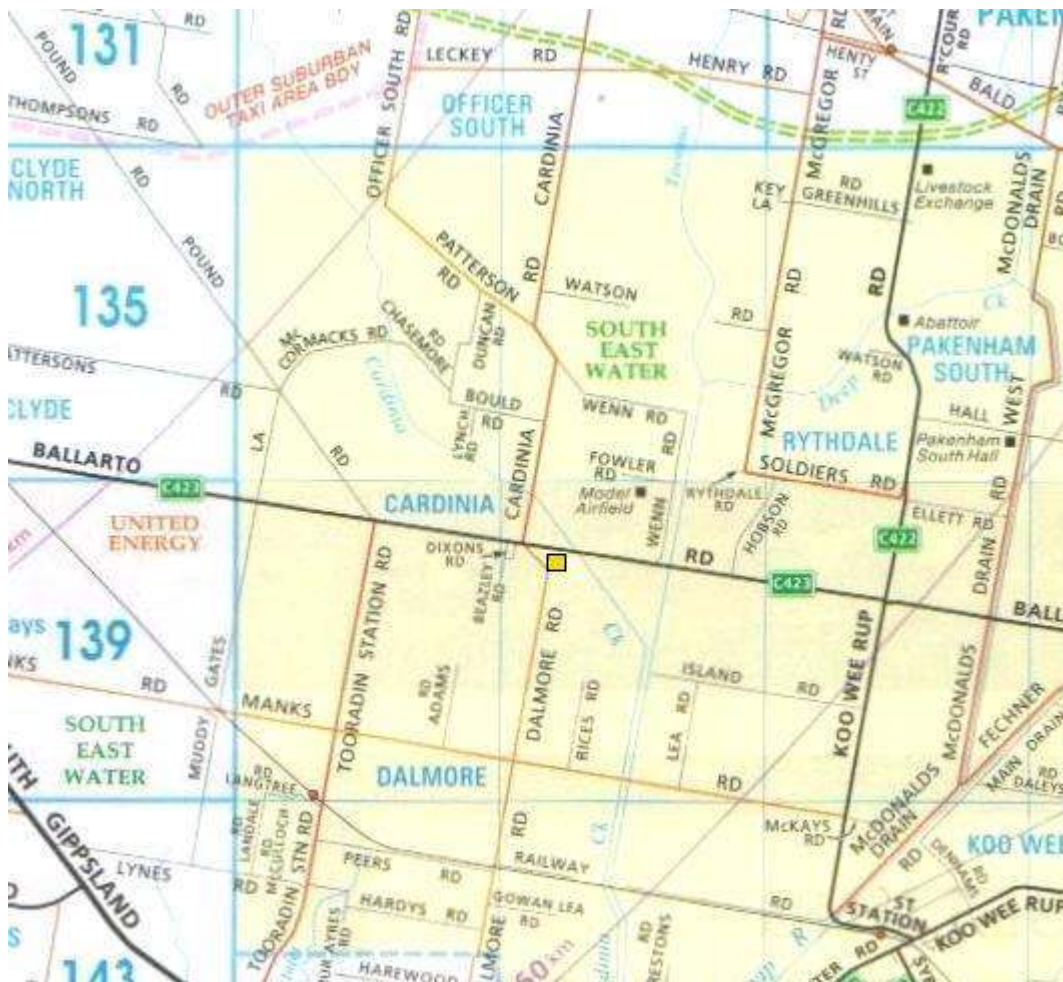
131
RD
POUND
RD
THOMPSONS RD
OUTER SUBURBAN TAXI AREA BDY
OFFICER SOUTH RD
LECKEY RD
HENRY RD
OFFICER SOUTH
CARDINIA
McGREGOR
HENTY ST
R'COURT RD
PAKEN
BALD
C422
CLYDE NORTH
RD
POUND
KEY LA
RD GREENHILLS
Livestock Exchange
McDONALDS DRAIN
135
PATTERSON RD
RD
WATSON
RD
DUNCAN RD
CHASEMORE RD
Mc CORMACKS RD
SOUTH EAST WATER
RD
McGREGOR
RD
Abattoir
PAKENHAM SOUTH
WATSON RD
PATTERSONS
RD
CLYDE
BOULD RD
LYNCH RD
WENN RD
RD
Deep
HALL
WEST
RYTHDALE
Pakenham South Hall
BALLARTO
LA
RD
CARDINIA
FOWLER RD
Model Airfield
RYTHDALE RD
SOLDIERS RD
C422
CARDINIA
WENN
HOBSON RD
ELLETT RD
RD
UNITED ENERGY
DIXONS RD
BEAZLEY RD
RD
C423
C422
BALL
DRAIN
139
RD
GATES
TOORADIN STATION RD
ADAMS RD
DALMORE RD
Ck
ISLAND RD
KOO WEE RUP
McDONALDS
FECHNER
MANKS
MUDDY
SOUTH EAST WATER
RICES RD
LEA RD
DALMORE
RD
LANGTREE RD
LANDALE RD
McCULLOCH RD
TOORADIN STN RD
RD
McKAYS RD
McDONALDS DRAIN
MAIN DRAIN
DALEYS RD
GIPPSLAND
LYNES
RD
PEERS RD
RAILWAY
RD
KOO WEE
DENHAM RD
HARDYS RD
GOWAN LEA RD
RD
STATION ST
KOO WEE RUP
TOORADIN
HAREWOOD
DALMORE
60 km
PRESTONS
RD
143